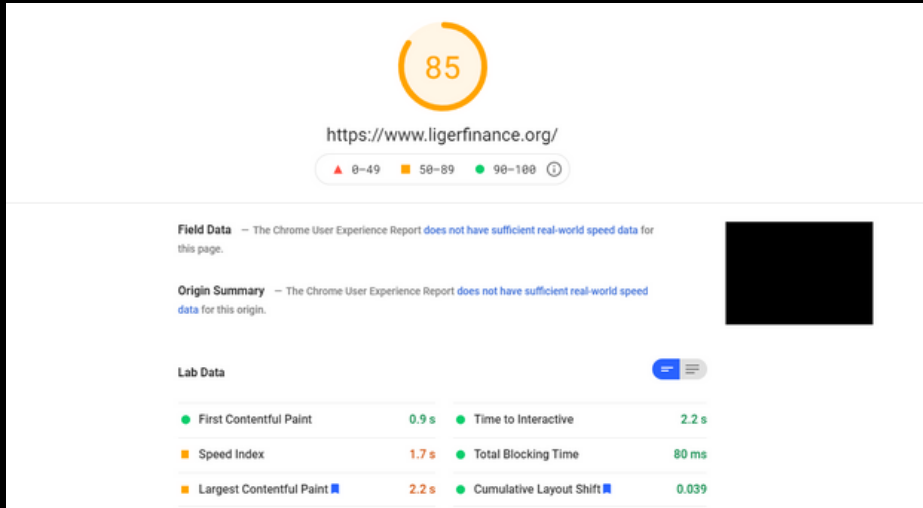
85

https://www.ligerfinance.org/

0–49 50–89 90–100

Field Data — The Chrome User Experience Report does not have sufficient real-world speed data for this page.

Origin Summary — The Chrome User Experience Report does not have sufficient real-world speed data for this origin.

Lab Data

First Contentful Paint 0.9 s

Time to Interactive 2.2 s

Speed Index 1.7 s

Total Blocking Time 80 ms

Largest Contentful Paint 2.2 s

Cumulative Layout Shift 0.039